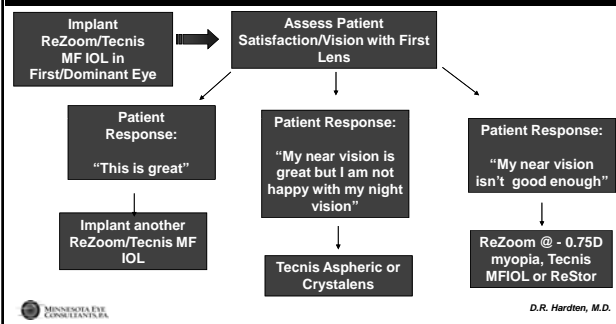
Implant ReZoom/Tecnis MF IOL in First/Dominant Eye

Assess Patient Satisfaction/Vision with First Lens

Patient Response:

"This is great"

Implant another ReZoom/Tecnis MF IOL

Patient Response:

"My near vision is great but I am not happy with my night vision"

Tecnis Aspheric or Crystalens

Patient Response:

"My near vision isn't good enough"

ReZoom @ - 0.75D myopia, Tecnis MFIOL or ReStor

Minnesota Eye Consultants, P.A.

D.R. Hardten, M.D.